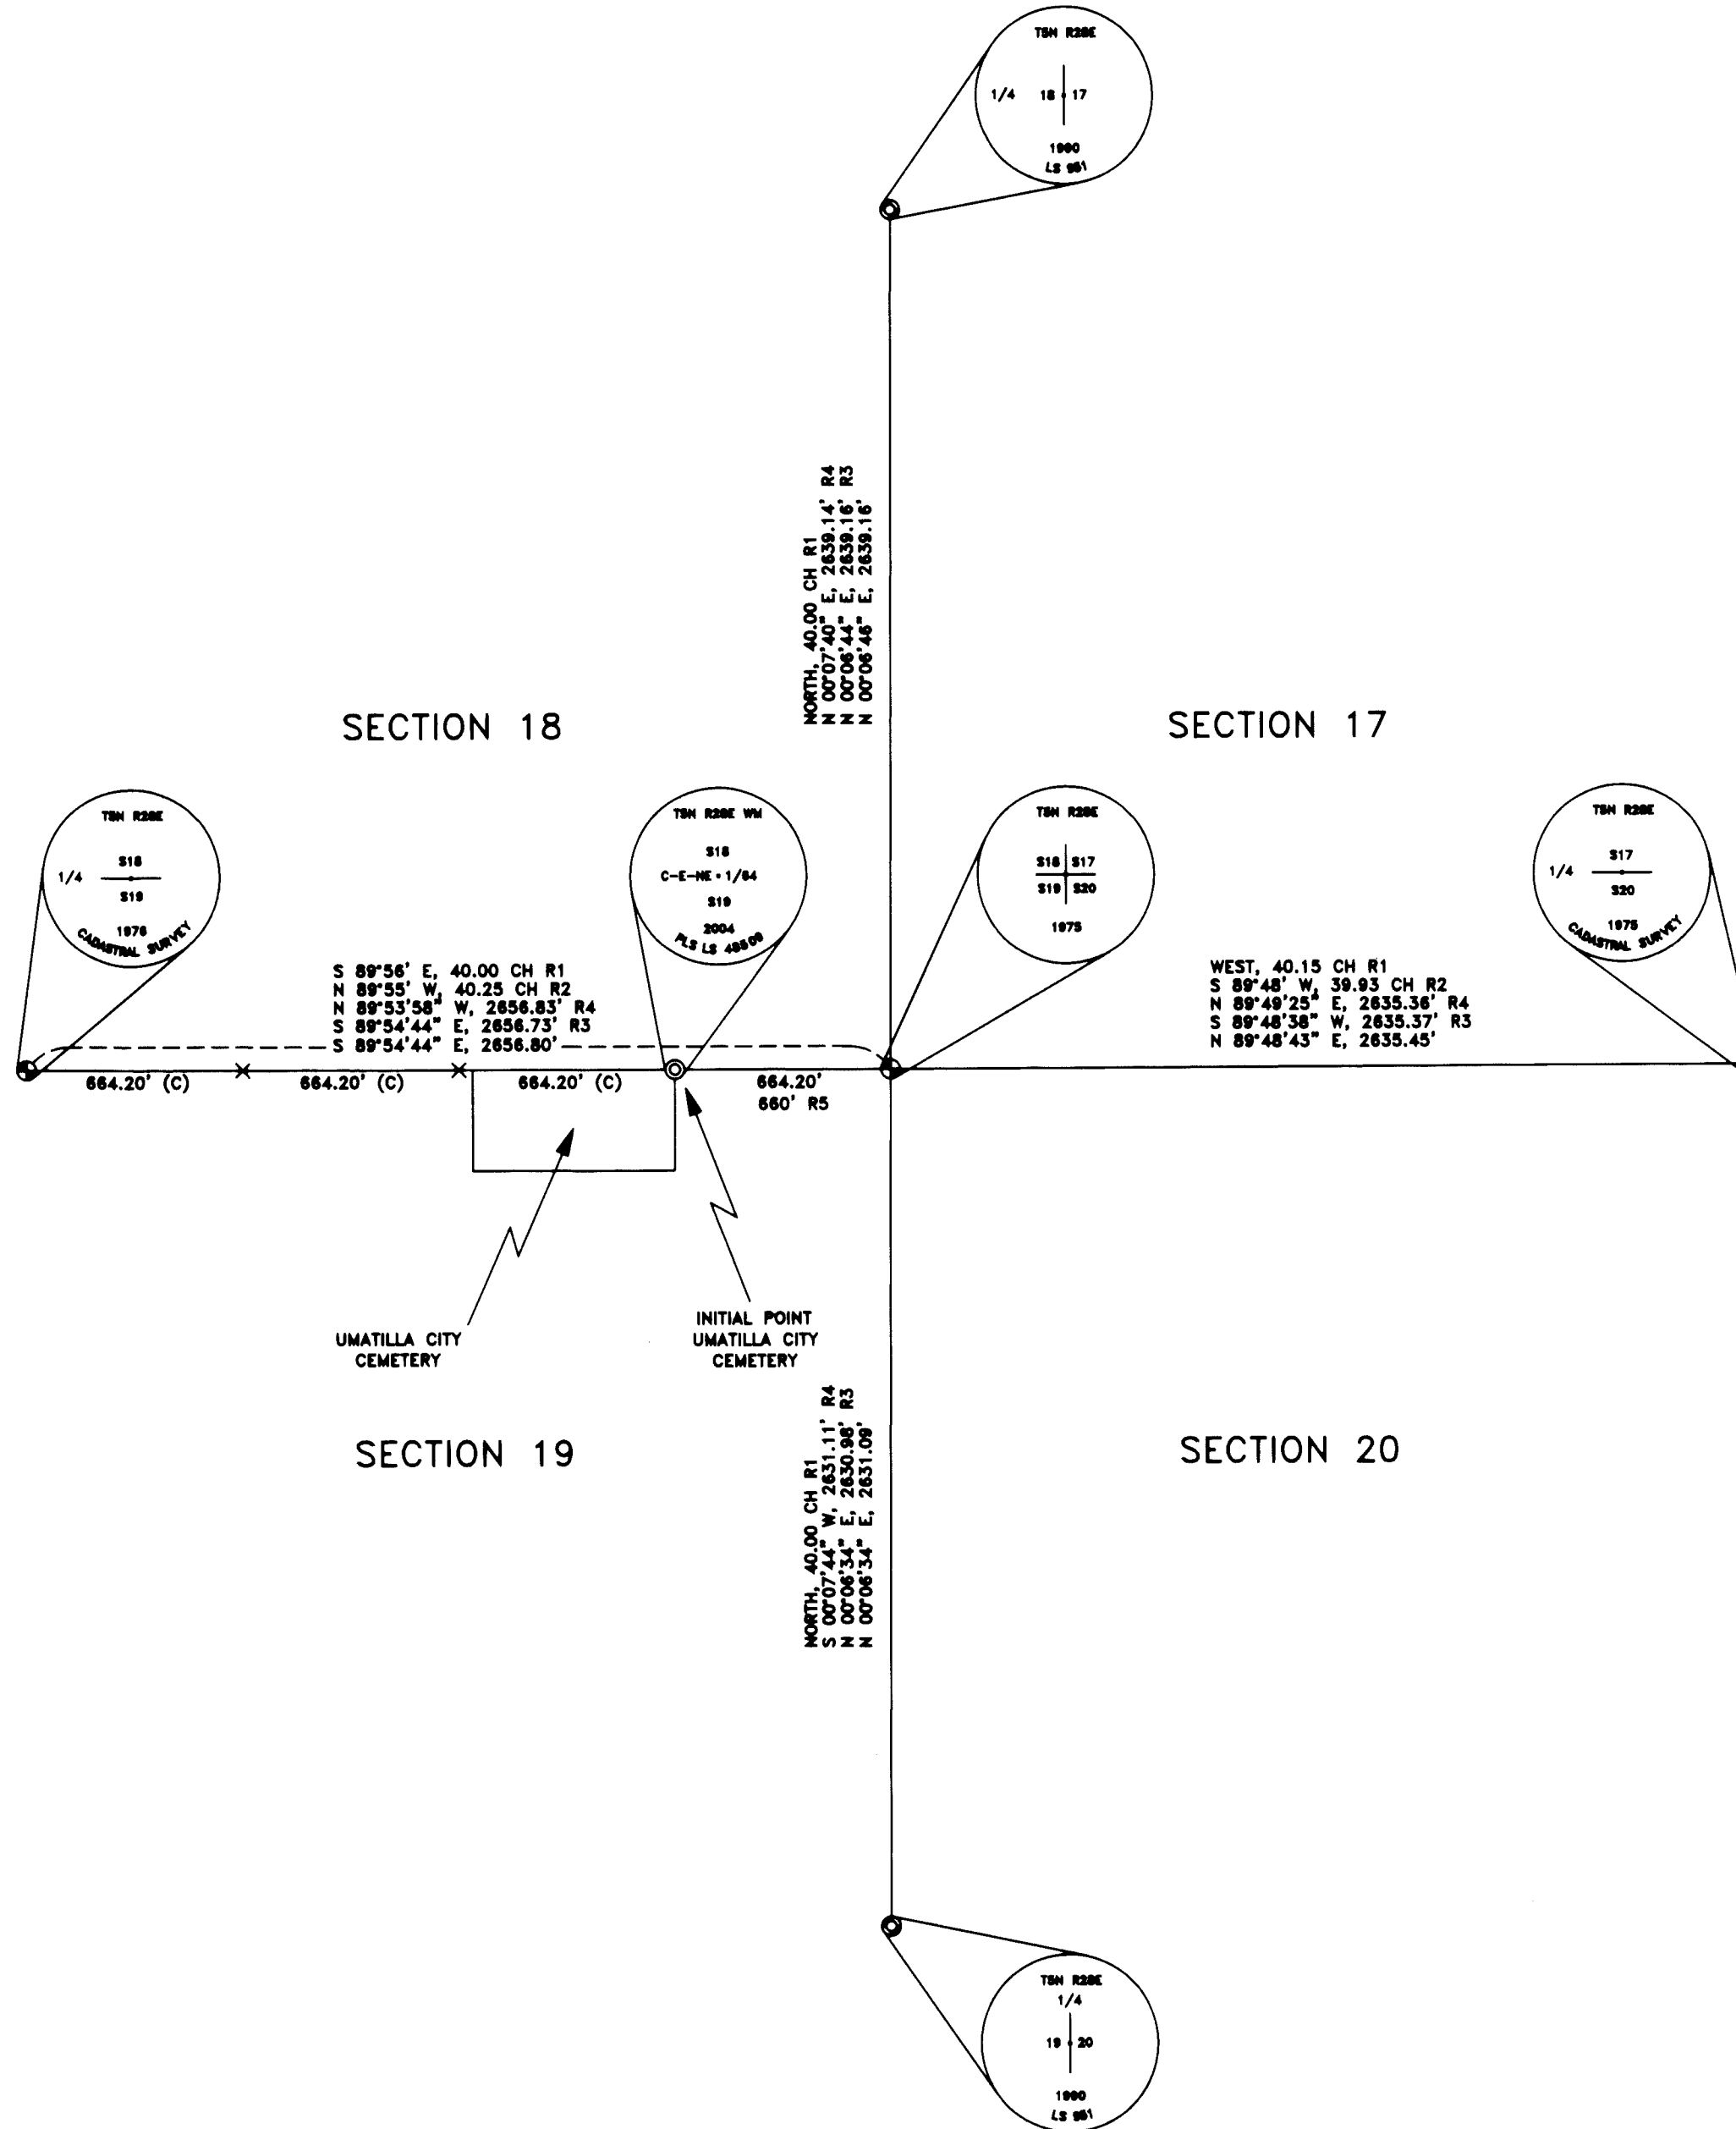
T5N R28E
1/4 18 17
1990
LS 951

NORTH, 40.00 CH R1
N 00°07'40" E, 2639.14' R4
N 00°06'44" E, 2639.16' R3
N 00°06'45" E, 2639.16'

SECTION 18

SECTION 17

T5N R28E
1/4
S18
S19
1976
CADASTRAL SURVEY

T5N R28E WM
S18
C-E-NE-1/64
S19
2004
PLS LS 48509

T5N R28E
S18 S17
S19 S20
1975

T5N R28E
1/4
S17
S20
1975
CADASTRAL SURVEY

S 89°56' E, 40.00 CH R1
N 89°55' W, 40.25 CH R2
N 89°53'58" W, 2656.83' R4
S 89°54'44" E, 2656.73' R3
S 89°54'44" E, 2656.80'

WEST, 40.15 CH R1
S 89°48' W, 39.93 CH R2
N 89°49'25" E, 2635.36' R4
S 89°48'38" W, 2635.37' R3
N 89°48'43" E, 2635.45'

664.20' (C)
664.20' (C)
664.20' (C)
664.20'
660' R5

UMATILLA CITY CEMETERY

INITIAL POINT UMATILLA CITY CEMETERY

SECTION 19

SECTION 20

NORTH, 40.00 CH R1
S 00°07'44" W, 2631.11' R4
N 00°06'34" E, 2630.98' R3
N 00°06'34" E, 2631.09'

T5N R28E
1/4
19 20
1990
LS 951